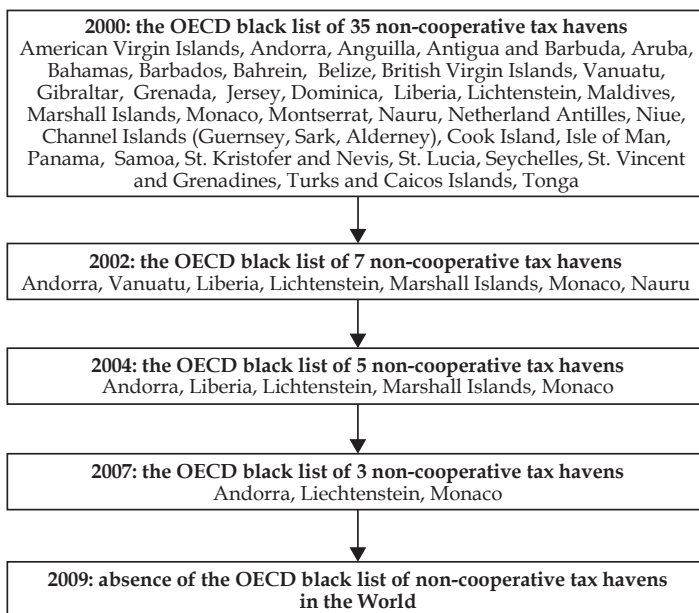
**2000: the OECD black list of 35 non-cooperative tax havens**
American Virgin Islands, Andorra, Anguilla, Antigua and Barbuda, Aruba, Bahamas, Barbados, Bahrein, Belize, British Virgin Islands, Vanuatu, Gibraltar, Grenada, Jersey, Dominica, Liberia, Lichtenstein, Maldives, Marshall Islands, Monaco, Montserrat, Nauru, Netherland Antilles, Niue, Channel Islands (Guernsey, Sark, Alderney), Cook Island, Isle of Man, Panama, Samoa, St. Kristofer and Nevis, St. Lucia, Seychelles, St. Vincent and Grenadines, Turks and Caicos Islands, Tonga

**2002: the OECD black list of 7 non-cooperative tax havens**
Andorra, Vanuatu, Liberia, Lichtenstein, Marshall Islands, Monaco, Nauru

**2004: the OECD black list of 5 non-cooperative tax havens**
Andorra, Liberia, Lichtenstein, Marshall Islands, Monaco

**2007: the OECD black list of 3 non-cooperative tax havens**
Andorra, Liechtenstein, Monaco

**2009: absence of the OECD black list of non-cooperative tax havens in the World**